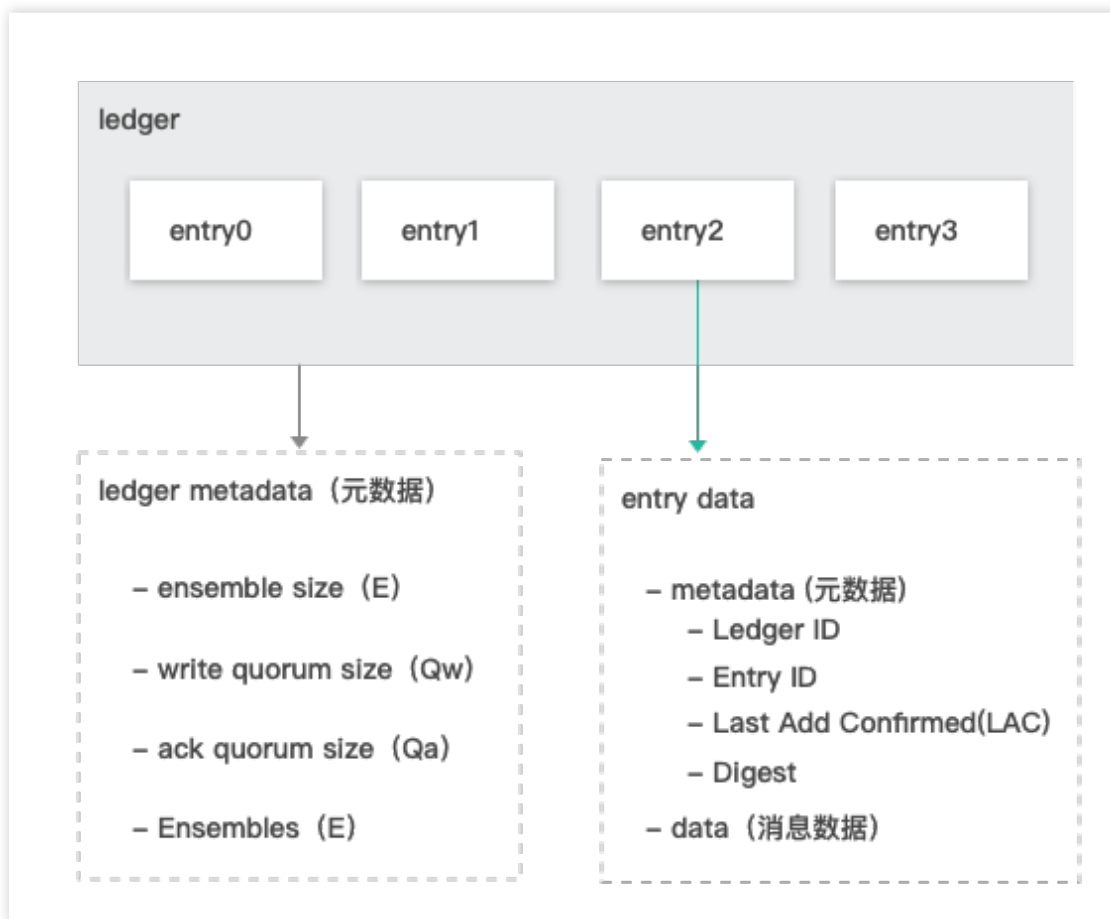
ledger

entry0

entry1

entry2

entry3

ledger metadata（元数据）

– ensemble size（E）

– write quorum size（Qw）

– ack quorum size（Qa）

– Ensembles（E）

entry data

– metadata (元数据)

– Ledger ID

– Entry ID

– Last Add Confirmed(LAC)

– Digest

– data（消息数据）